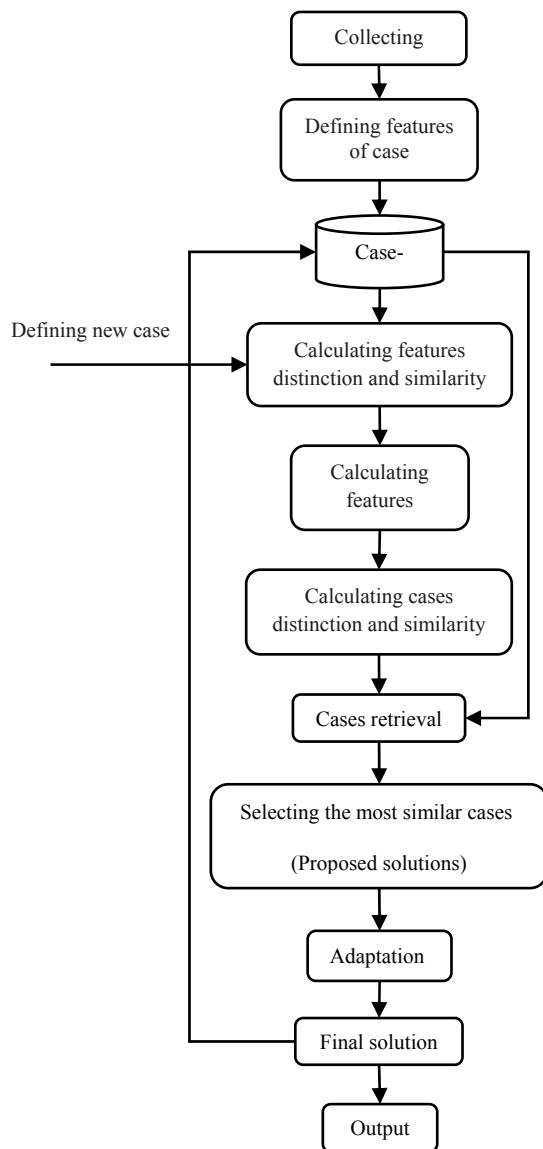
Collecting

Defining features of case

Case-

Defining new case

Calculating features distinction and similarity

Calculating features

Calculating cases distinction and similarity

Cases retrieval

Selecting the most similar cases

(Proposed solutions)

Adaptation

Final solution

Output